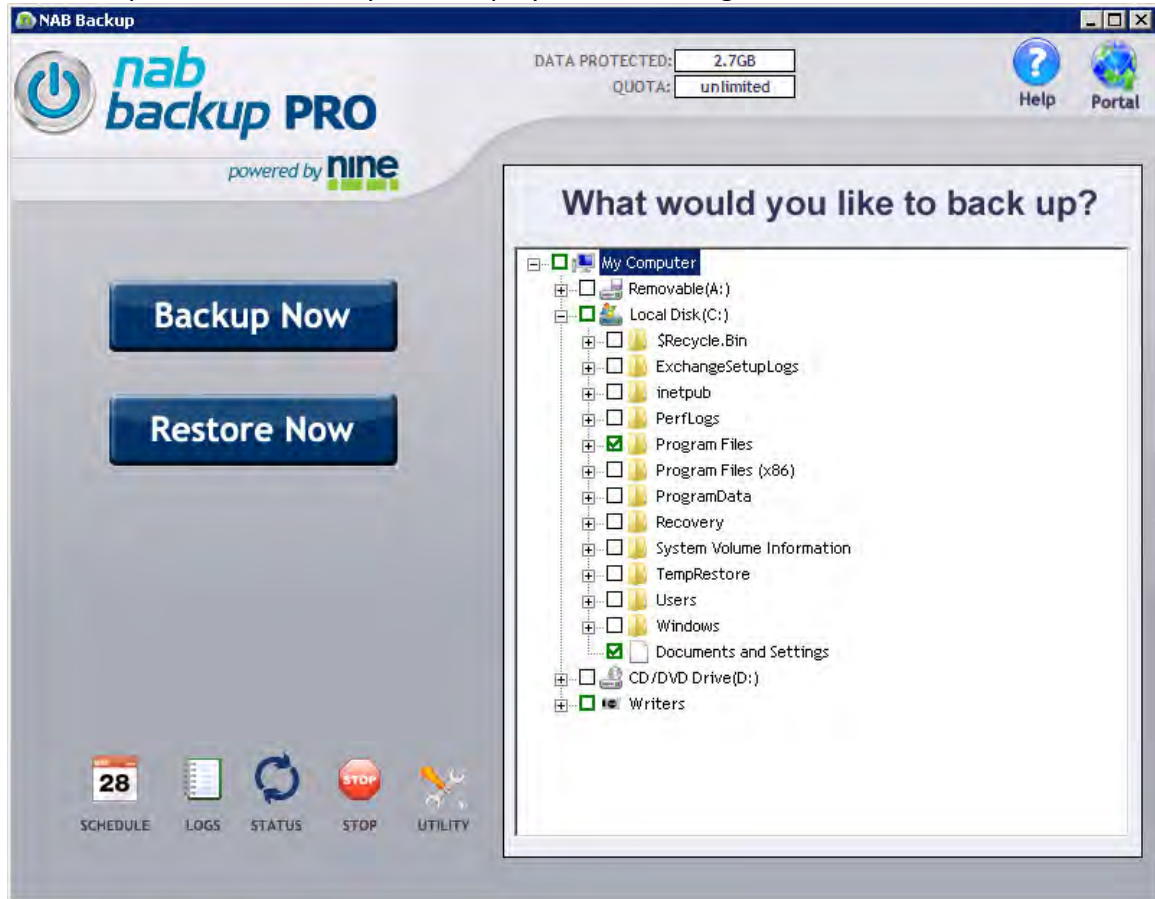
NAB Backup

nab backup PRO

powered by nine

DATA PROTECTED: 2.7GB
QUOTA: unlimited

Help
Portal

What would you like to back up?

My Computer
Removable(A:)
Local Disk(C:)
$Recycle.Bin
ExchangeSetupLogs
inetpub
PerfLogs
Program Files
Program Files (x86)
ProgramData
Recovery
System Volume Information
TempRestore
Users
Windows
Documents and Settings
CD/DVD Drive(D:)
Writers

Backup Now

Restore Now

28
STOP
SCHEDULE LOGS STATUS STOP UTILITY